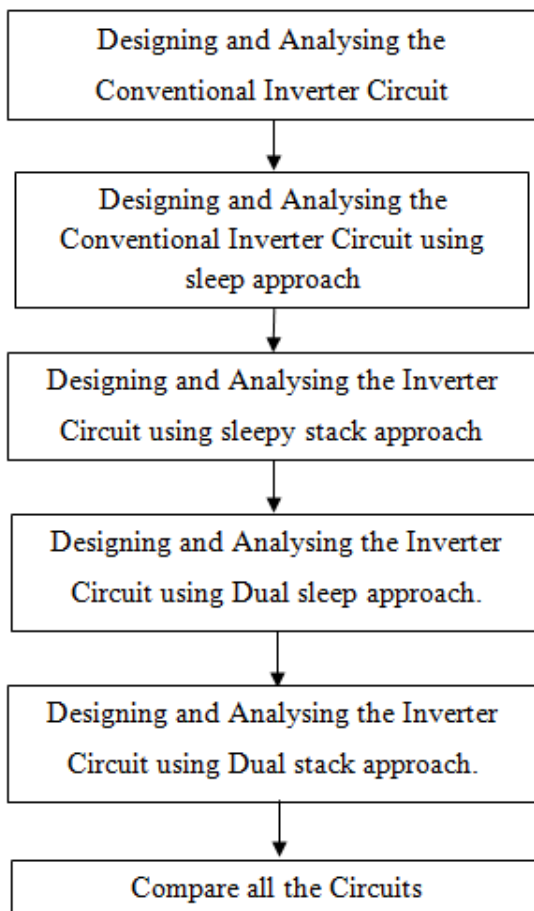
Designing and Analysing the Conventional Inverter Circuit

Designing and Analysing the Conventional Inverter Circuit using sleep approach

Designing and Analysing the Inverter Circuit using sleepy stack approach

Designing and Analysing the Inverter Circuit using Dual sleep approach.

Designing and Analysing the Inverter Circuit using Dual stack approach.

Compare all the Circuits